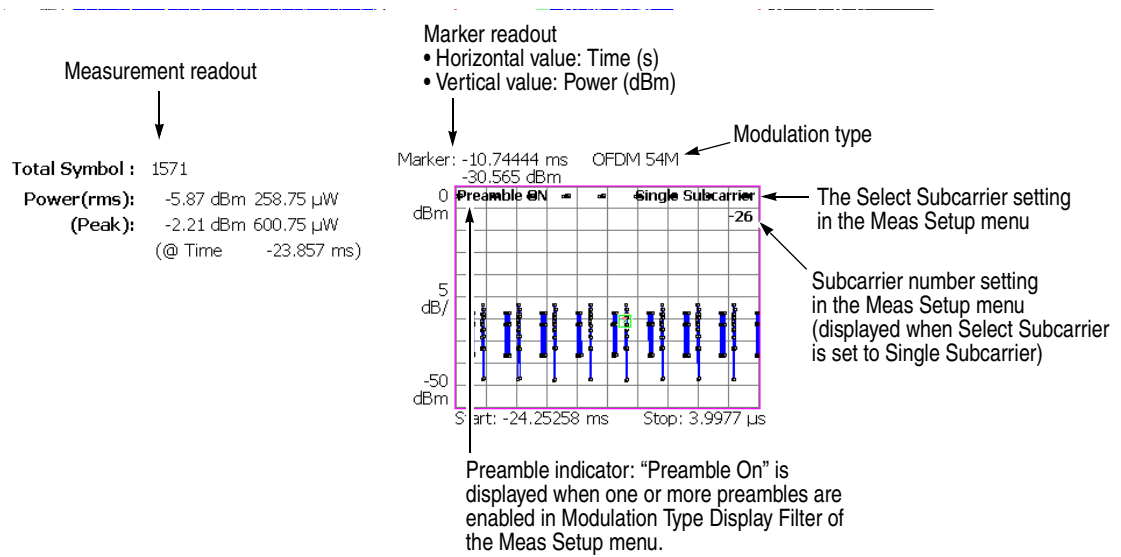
Marker readout
• Horizontal value: Time (s)
• Vertical value: Power (dBm)

Measurement readout

Modulation type

Total Symbol : 1571
Power(rms): -5.87 dBm 258.75 μW
(Peak): -2.21 dBm 600.75 μW
(@ Time -23.857 ms)

Marker: -10.74444 ms OFDM 54M
-30.565 dBm

0 dBm
Preamble ON
Single Subcarrier
-26
5 dB/
-50 dBm
Start: -24.25258 ms Stop: 3.9977 μs

The Select Subcarrier setting in the Meas Setup menu

Subcarrier number setting in the Meas Setup menu (displayed when Select Subcarrier is set to Single Subcarrier)

Preamble indicator: "Preamble On" is displayed when one or more preambles are enabled in Modulation Type Display Filter of the Meas Setup menu.